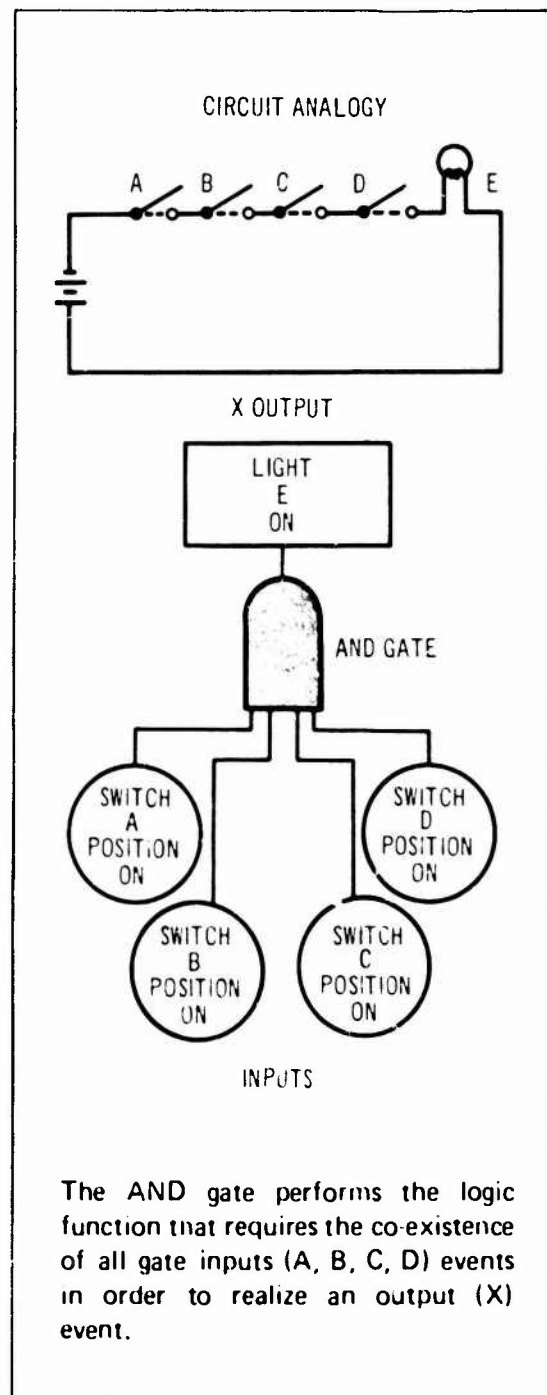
CIRCUIT ANALOGY

A B C D E

X OUTPUT

LIGHT E ON

AND GATE

SWITCH A POSITION ON

SWITCH D POSITION ON

SWITCH B POSITION ON

SWITCH C POSITION ON

INPUTS

The AND gate performs the logic function that requires the co-existence of all gate inputs (A, B, C, D) events in order to realize an output (X) event.